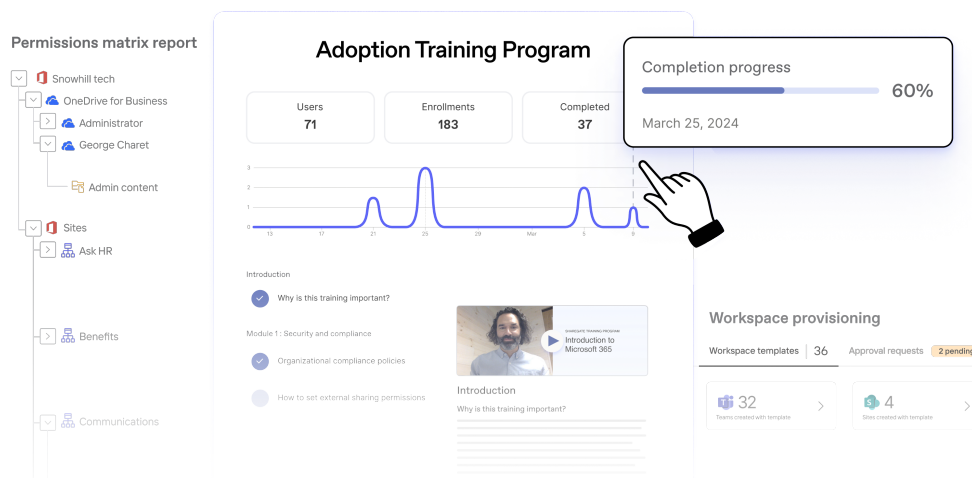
Permissions matrix report

Snowhill tech
OneDrive for Business
Administrator
George Charet
Admin content
Sites
Ask HR
Benefits
Communications

Adoption Training Program

| Users | Enrollments | Completed |
|---|---|---|
| 71 | 183 | 37 |

Completion progress
60%
March 25, 2024

3
2
1
0
15 17 21 23 29 Mar 5 8

Introduction
Why is this training important?

Module 1 : Security and compliance
Organizational compliance policies
How to set external sharing permissions

SNOWHILLTECH TRAINING PROGRAM
Introduction to Microsoft 365

Introduction
Why is this training important?

Workspace provisioning
Workspace templates 36
Approval requests 2 pending
32
Teams created with template
4
Sites created with template